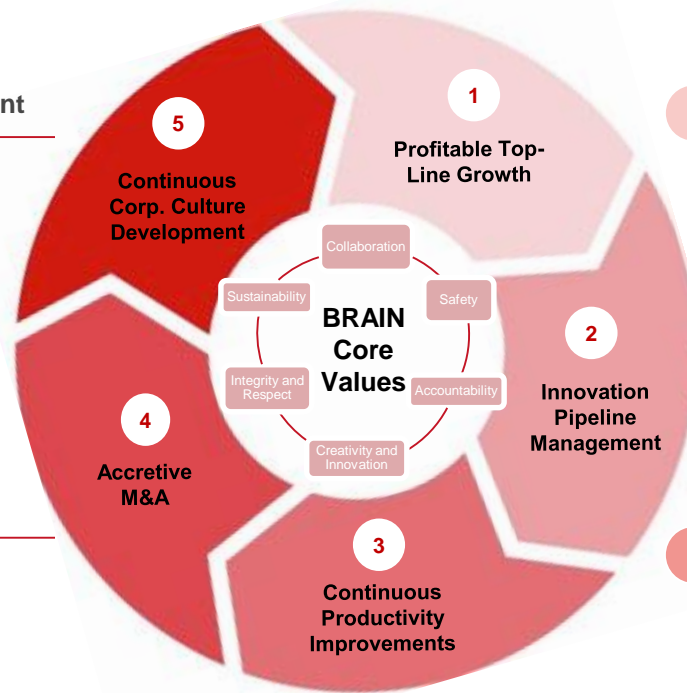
nt

1
Profitable Top-Line Growth

2
Innovation Pipeline Management

3
Continuous Productivity Improvements

4
Accretive M&A

5
Continuous Corp. Culture Development

BRAIN Core Values

Collaboration
Safety
Accountability
Creativity and Innovation
Integrity and Respect
Sustainability